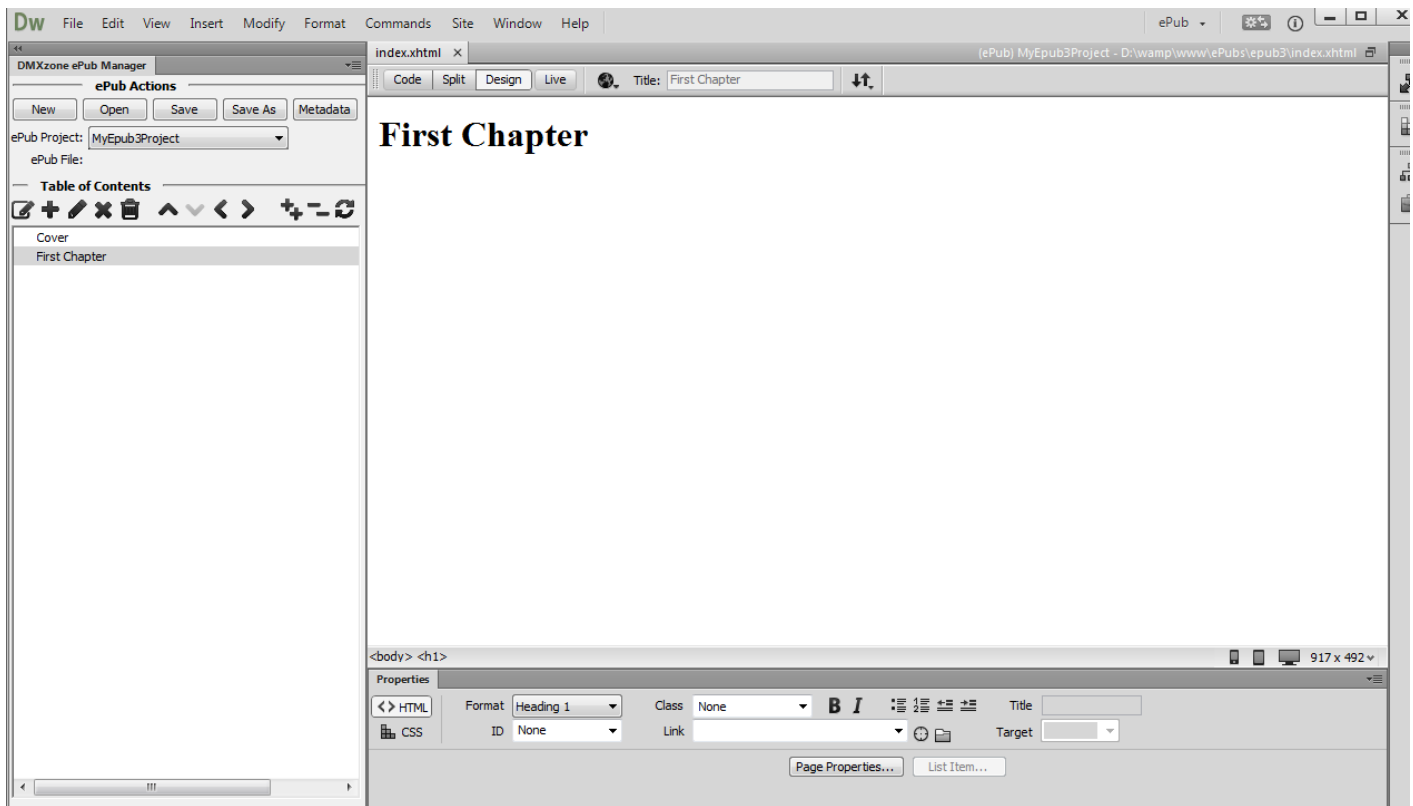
Dw File Edit View Insert Modify Format Commands Site Window Help

ePub

DMXzone ePub Manager

ePub Actions

New Open Save Save As Metadata

ePub Project: MyEpub3Project

ePub File:

Table of Contents

Cover

First Chapter

index.xhtml ×

(ePub) MyEpub3Project - D:\wamp\www\ePubs\epub3\index.xhtml

Code Split Design Live Title: First Chapter

First Chapter

<body> <h1>

917 x 492

Properties

<> HTML

CSS

Format Heading 1

ID None

Class None

Link

B I

Title

Target

Page Properties... List Item...